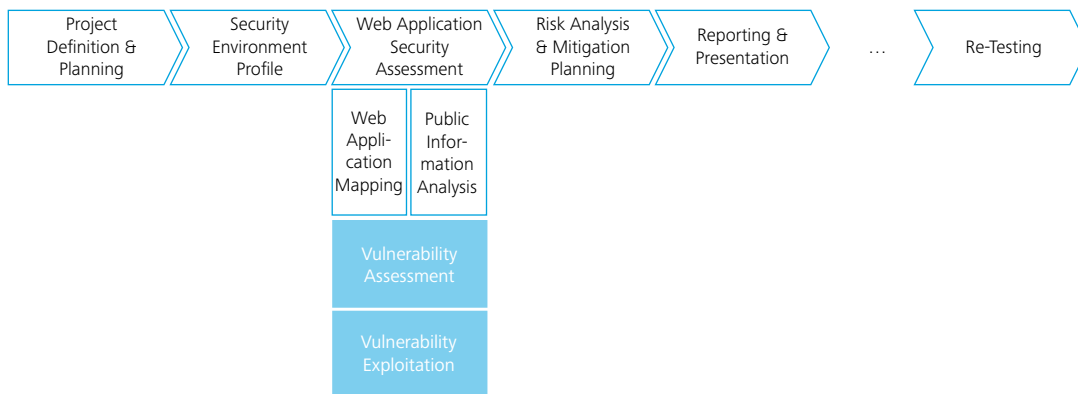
Project Definition & Planning

Security Environment Profile

Web Application Security Assessment

Web Application Mapping

Public Information Analysis

Vulnerability Assessment

Vulnerability Exploitation

Risk Analysis & Mitigation Planning

Reporting & Presentation

…

Re-Testing